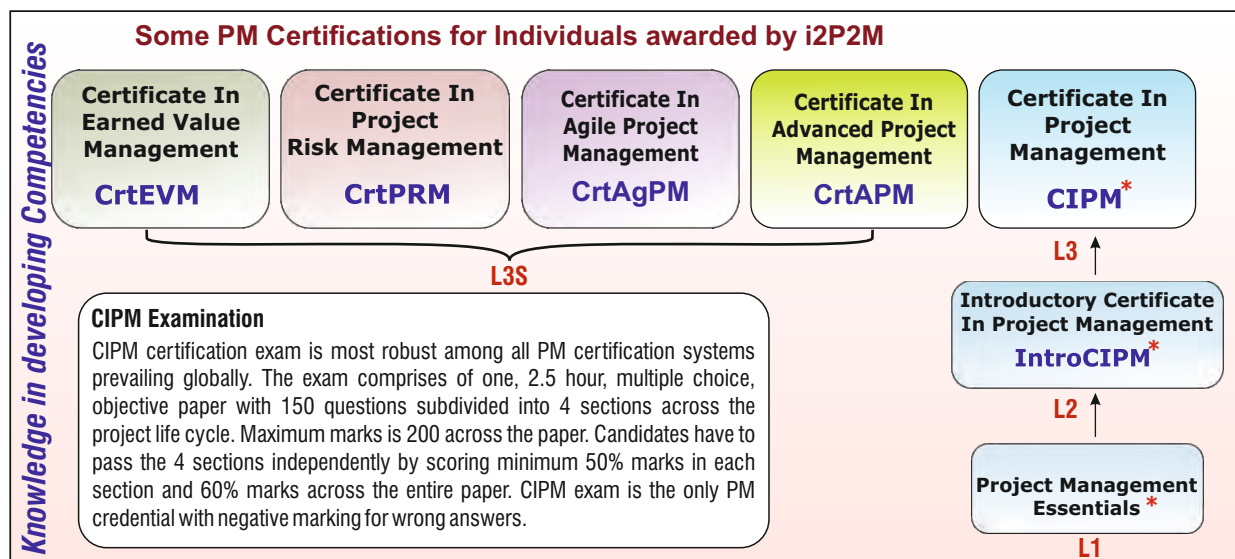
Knowledge in developing Competencies

Some PM Certifications for Individuals awarded by i2P2M

Certificate In Earned Value Management
CrtEVM

Certificate In Project Risk Management
CrtPRM

Certificate In Agile Project Management
CrtAgPM

Certificate In Advanced Project Management
CrtAPM

Certificate In Project Management
CIPM*

L3S

L3

CIPM Examination
CIPM certification exam is most robust among all PM certification systems prevailing globally. The exam comprises of one, 2.5 hour, multiple choice, objective paper with 150 questions subdivided into 4 sections across the project life cycle. Maximum marks is 200 across the paper. Candidates have to pass the 4 sections independently by scoring minimum 50% marks in each section and 60% marks across the entire paper. CIPM exam is the only PM credential with negative marking for wrong answers.

Introductory Certificate In Project Management
IntroCIPM*

L2

Project Management Essentials *

L1